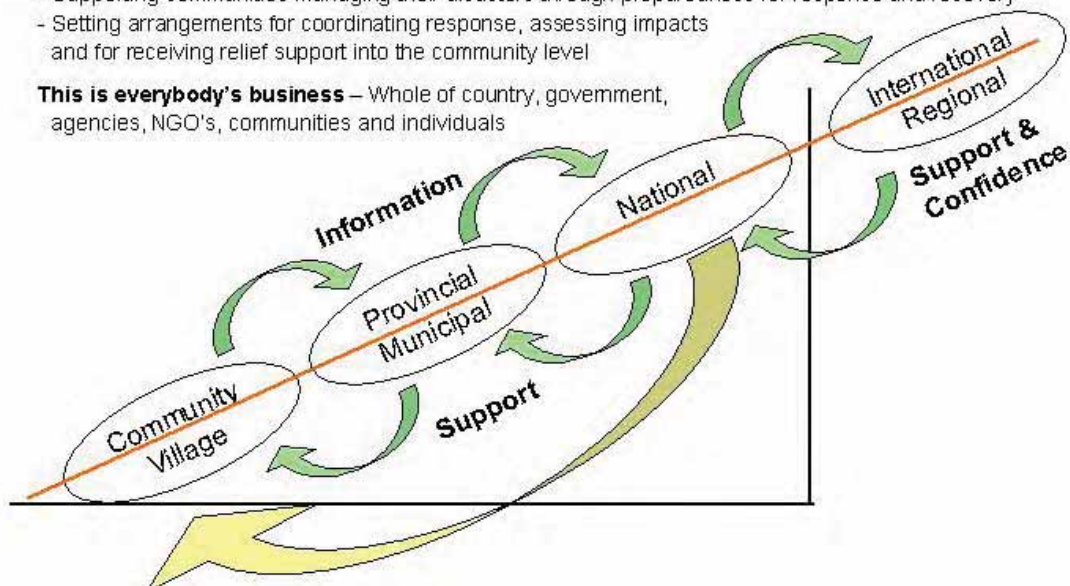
- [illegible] communities managing their disasters through preparedness for response and recovery
- Setting arrangements for coordinating response, assessing impacts and for receiving relief support into the community level

**This is everybody's business** – Whole of country, government, agencies, NGO's, communities and individuals

International
Regional

Support & Confidence

National

Information

Provincial
Municipal

Support

Community
Village